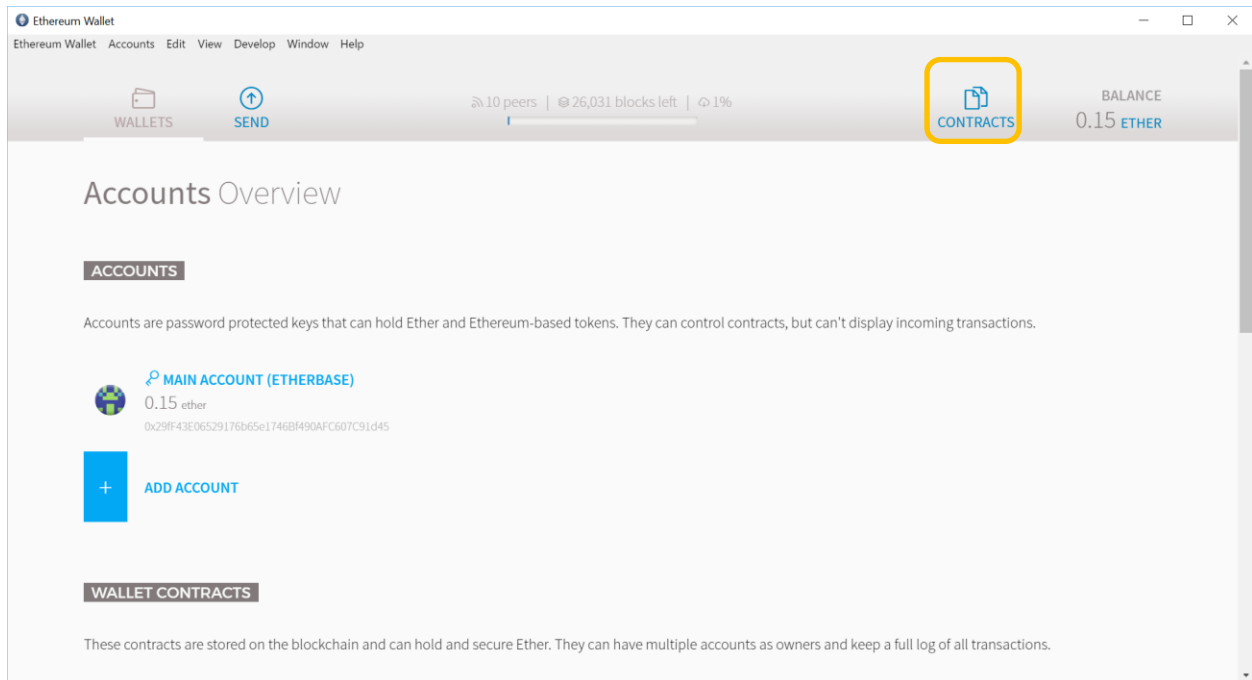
Ethereum Wallet

Ethereum Wallet Accounts Edit View Develop Window Help

WALLETS SEND

10 peers | 26,031 blocks left | 1%

CONTRACTS

BALANCE
0.15 ETHER

Accounts Overview

ACCOUNTS

Accounts are password protected keys that can hold Ether and Ethereum-based tokens. They can control contracts, but can't display incoming transactions.

MAIN ACCOUNT (ETHERBASE)
0.15 ether
0x29fF43E06529176b65e1746Bf490AFC607C91d45

+ ADD ACCOUNT

WALLET CONTRACTS

These contracts are stored on the blockchain and can hold and secure Ether. They can have multiple accounts as owners and keep a full log of all transactions.